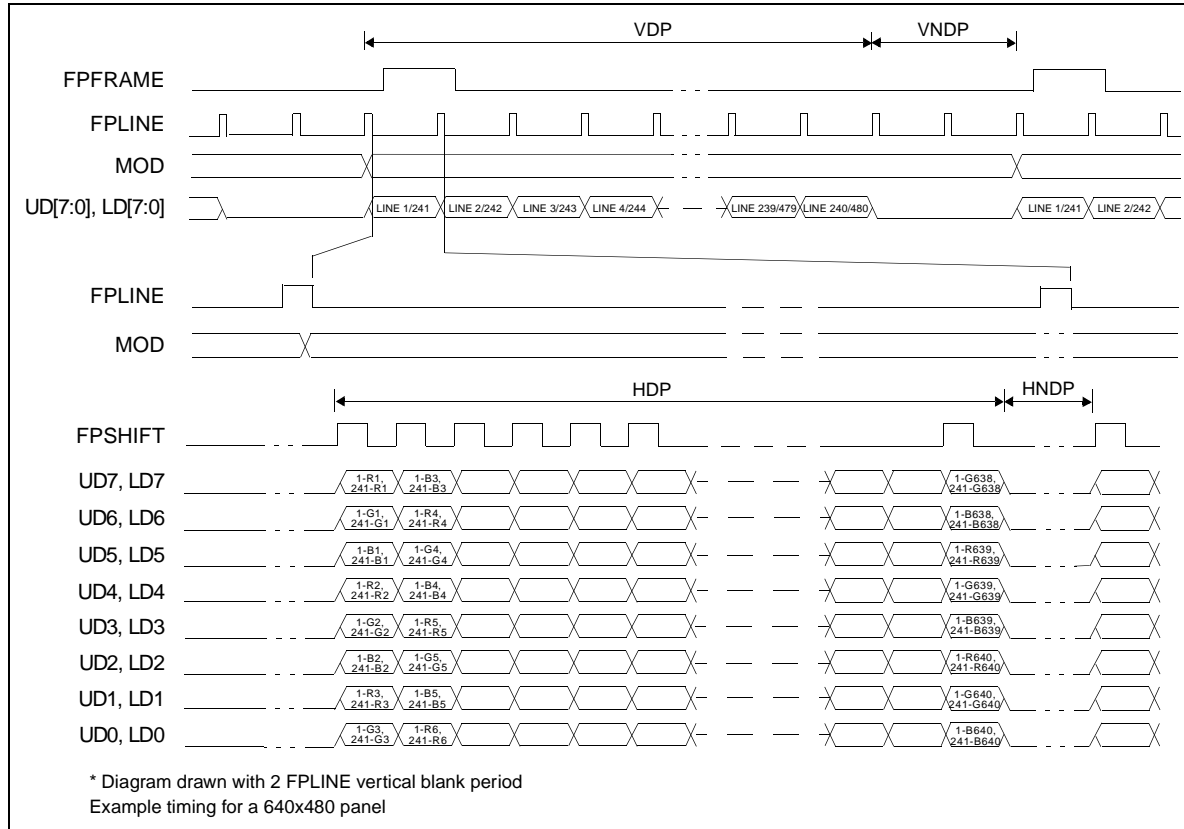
VDP
VNDP
FPFRAME
FPLINE
MOD
UD[7:0], LD[7:0]
LINE 1/241 LINE 2/242 LINE 3/243 LINE 4/244 LINE 239/479 LINE 240/480 LINE 1/241 LINE 2/242

FPLINE
MOD
HDP
HNDP
FPSHIFT
UD7, LD7 1-R1, 241-R1 1-B3, 241-B3 1-G638, 241-G638
UD6, LD6 1-G1, 241-G1 1-R4, 241-R4 1-B638, 241-B638
UD5, LD5 1-B1, 241-B1 1-G4, 241-G4 1-R639, 241-R639
UD4, LD4 1-R2, 241-R2 1-B4, 241-B4 1-G639, 241-G639
UD3, LD3 1-G2, 241-G2 1-R5, 241-R5 1-B639, 241-B639
UD2, LD2 1-B2, 241-B2 1-G5, 241-G5 1-R640, 241-R640
UD1, LD1 1-R3, 241-R3 1-B5, 241-B5 1-G640, 241-G640
UD0, LD0 1-G3, 241-G3 1-R6, 241-R6 1-B640, 241-B640

* Diagram drawn with 2 FPLINE vertical blank period
Example timing for a 640x480 panel